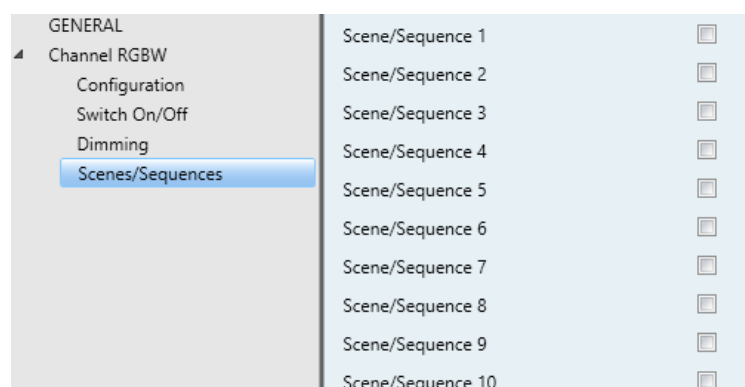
GENERAL
Channel RGBW
Configuration
Switch On/Off
Dimming
Scenes/Sequences

Scene/Sequence 1
Scene/Sequence 2
Scene/Sequence 3
Scene/Sequence 4
Scene/Sequence 5
Scene/Sequence 6
Scene/Sequence 7
Scene/Sequence 8
Scene/Sequence 9
Scene/Sequence 10